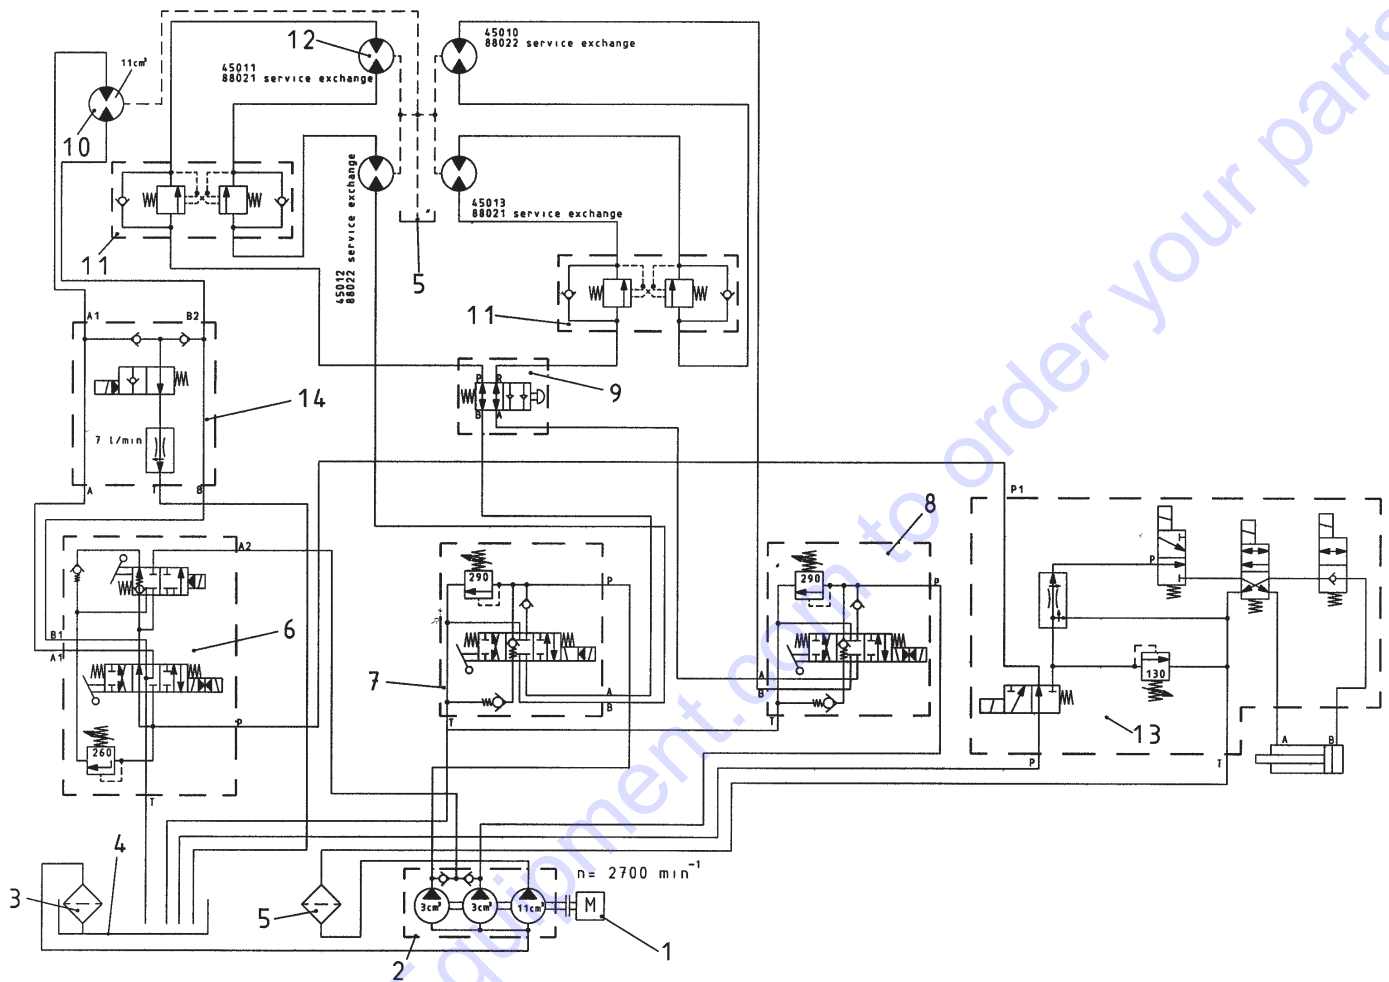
12
45011
88021 service exchange
11cm³
10
11
45010
88022 service exchange
45012
88022 service exchange
45013
88021 service exchange
5
11
A1
B2
7 l/min
A
T
B
14
9
P
R
B
A
8
P1
A2
B1
A1
6
P
T
260
290
P
7
A
B
T
290
P
A
B
T
130
13
P
T
A
B
4
3
5
n= 2700 min$^{-1}$
3cm³
3cm³
11cm³
M
1
2
www.service-manual-store-for-your-parts.com